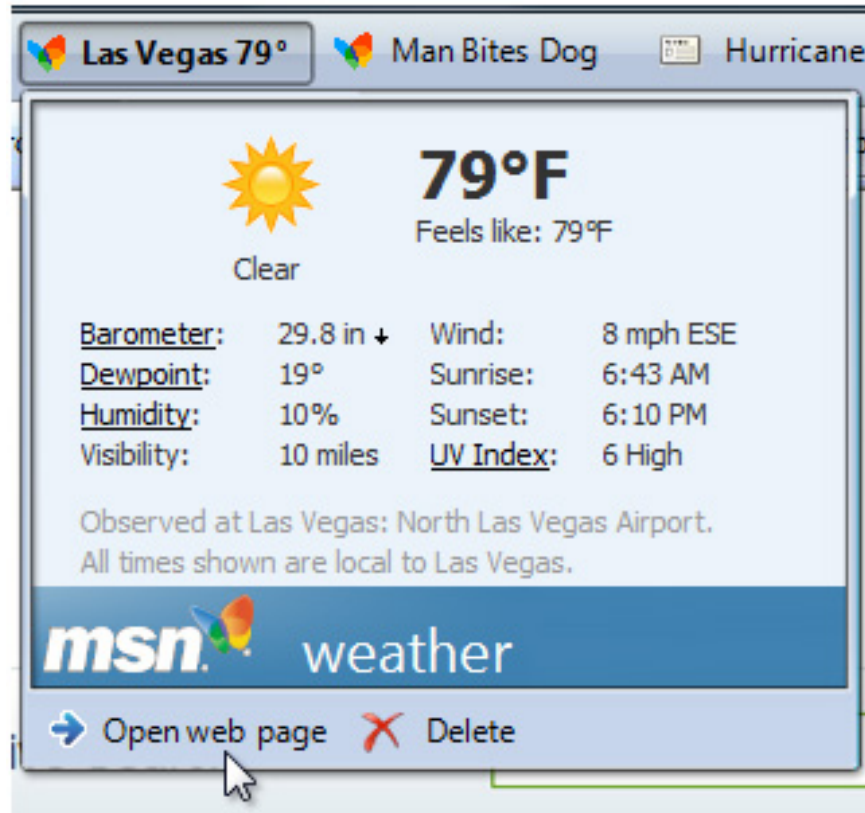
Las Vegas 79° Man Bites Dog Hurricane

79°F
Feels like: 79°F

Clear

| Barometer: | 29.8 in ↓ | Wind: | 8 mph ESE |
|---|---|---|---|
| Dewpoint: | 19° | Sunrise: | 6:43 AM |
| Humidity: | 10% | Sunset: | 6:10 PM |
| Visibility: | 10 miles | UV Index: | 6 High |

Observed at Las Vegas: North Las Vegas Airport.
All times shown are local to Las Vegas.

msn. weather

Open web page Delete